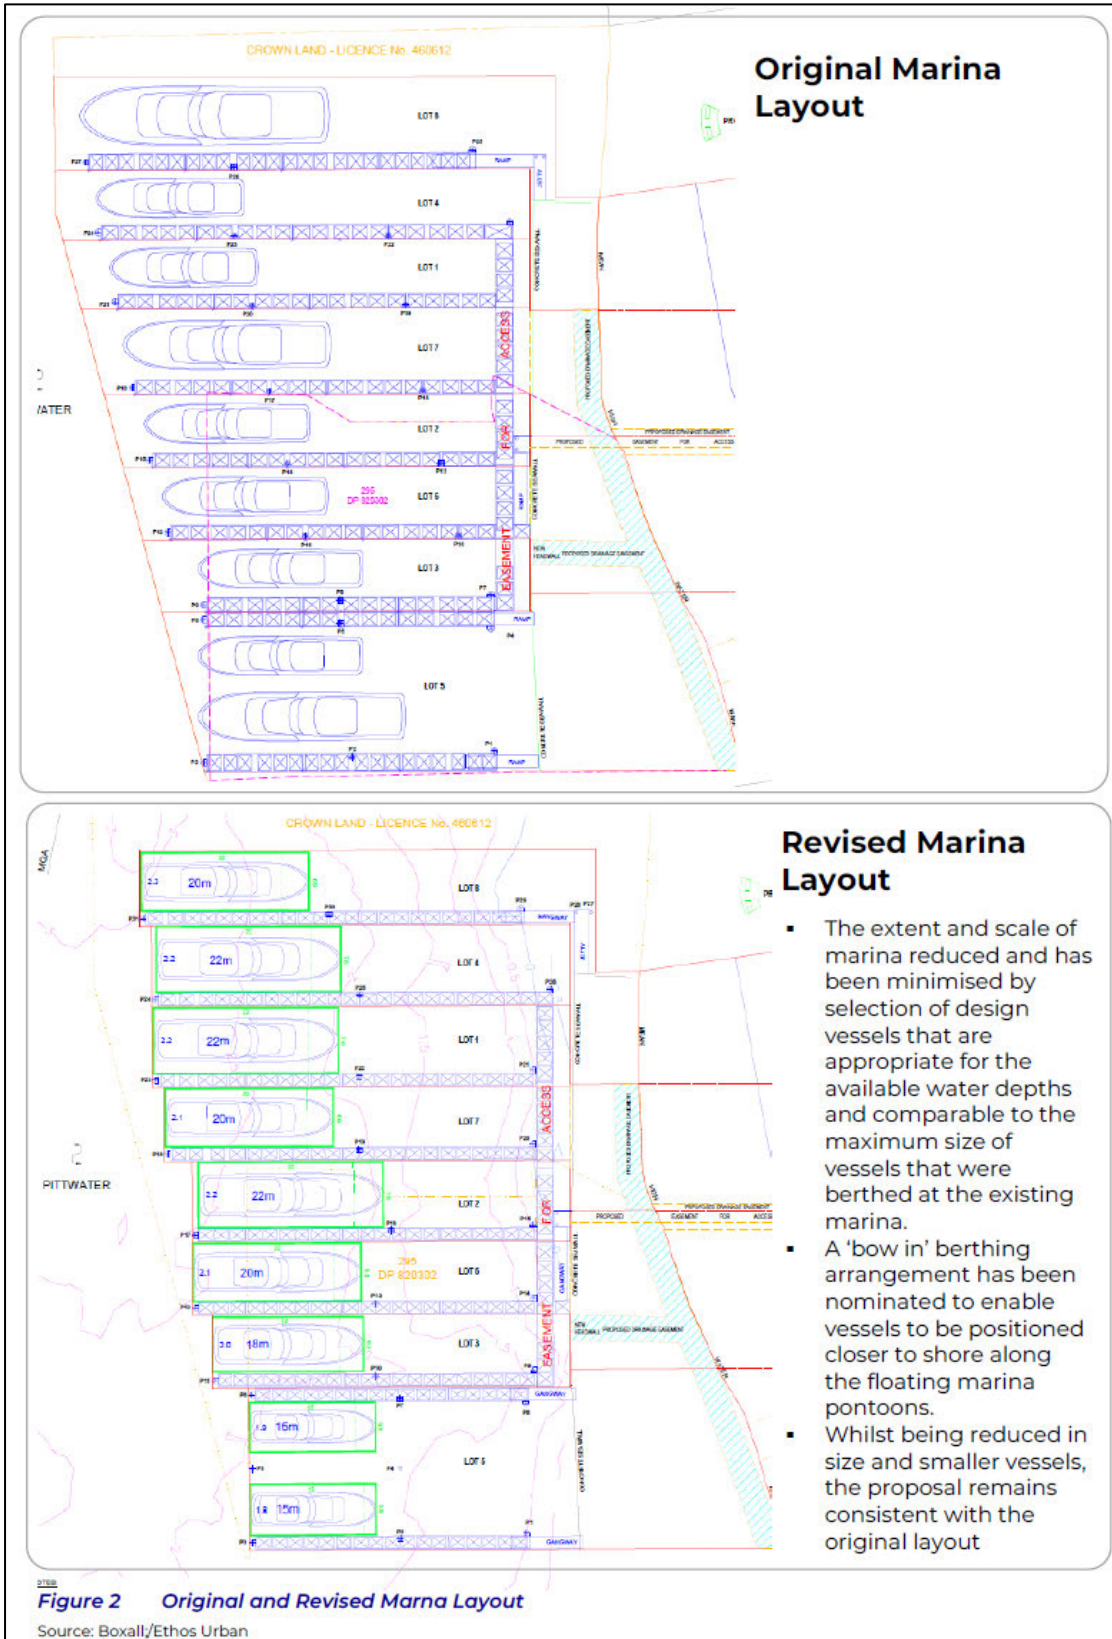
CROWN LAND - LICENCE No. 460612

Original Marina Layout

LOT 8
LOT 4
LOT 1
LOT 7
LOT 2
LOT 6
LOT 3
LOT 5

ACCESS
FOR
EASEMENT

295
DP 820302

/ATER

CROWN LAND - LICENCE No. 460612

Revised Marina Layout

20m
22m
22m
20m
22m
20m
18m
15m
15m

LOT 8
LOT 4
LOT 1
LOT 7
LOT 2
LOT 6
LOT 3
LOT 5

ACCESS
FOR
EASEMENT

295
DP 820302

PITTWATER

MGA

- The extent and scale of marina reduced and has been minimised by selection of design vessels that are appropriate for the available water depths and comparable to the maximum size of vessels that were berthed at the existing marina.
- A 'bow in' berthing arrangement has been nominated to enable vessels to be positioned closer to shore along the floating marina pontoons.
- Whilst being reduced in size and smaller vessels, the proposal remains consistent with the original layout

Figure 2 Original and Revised Marna Layout
Source: Boxall/Ethos Urban